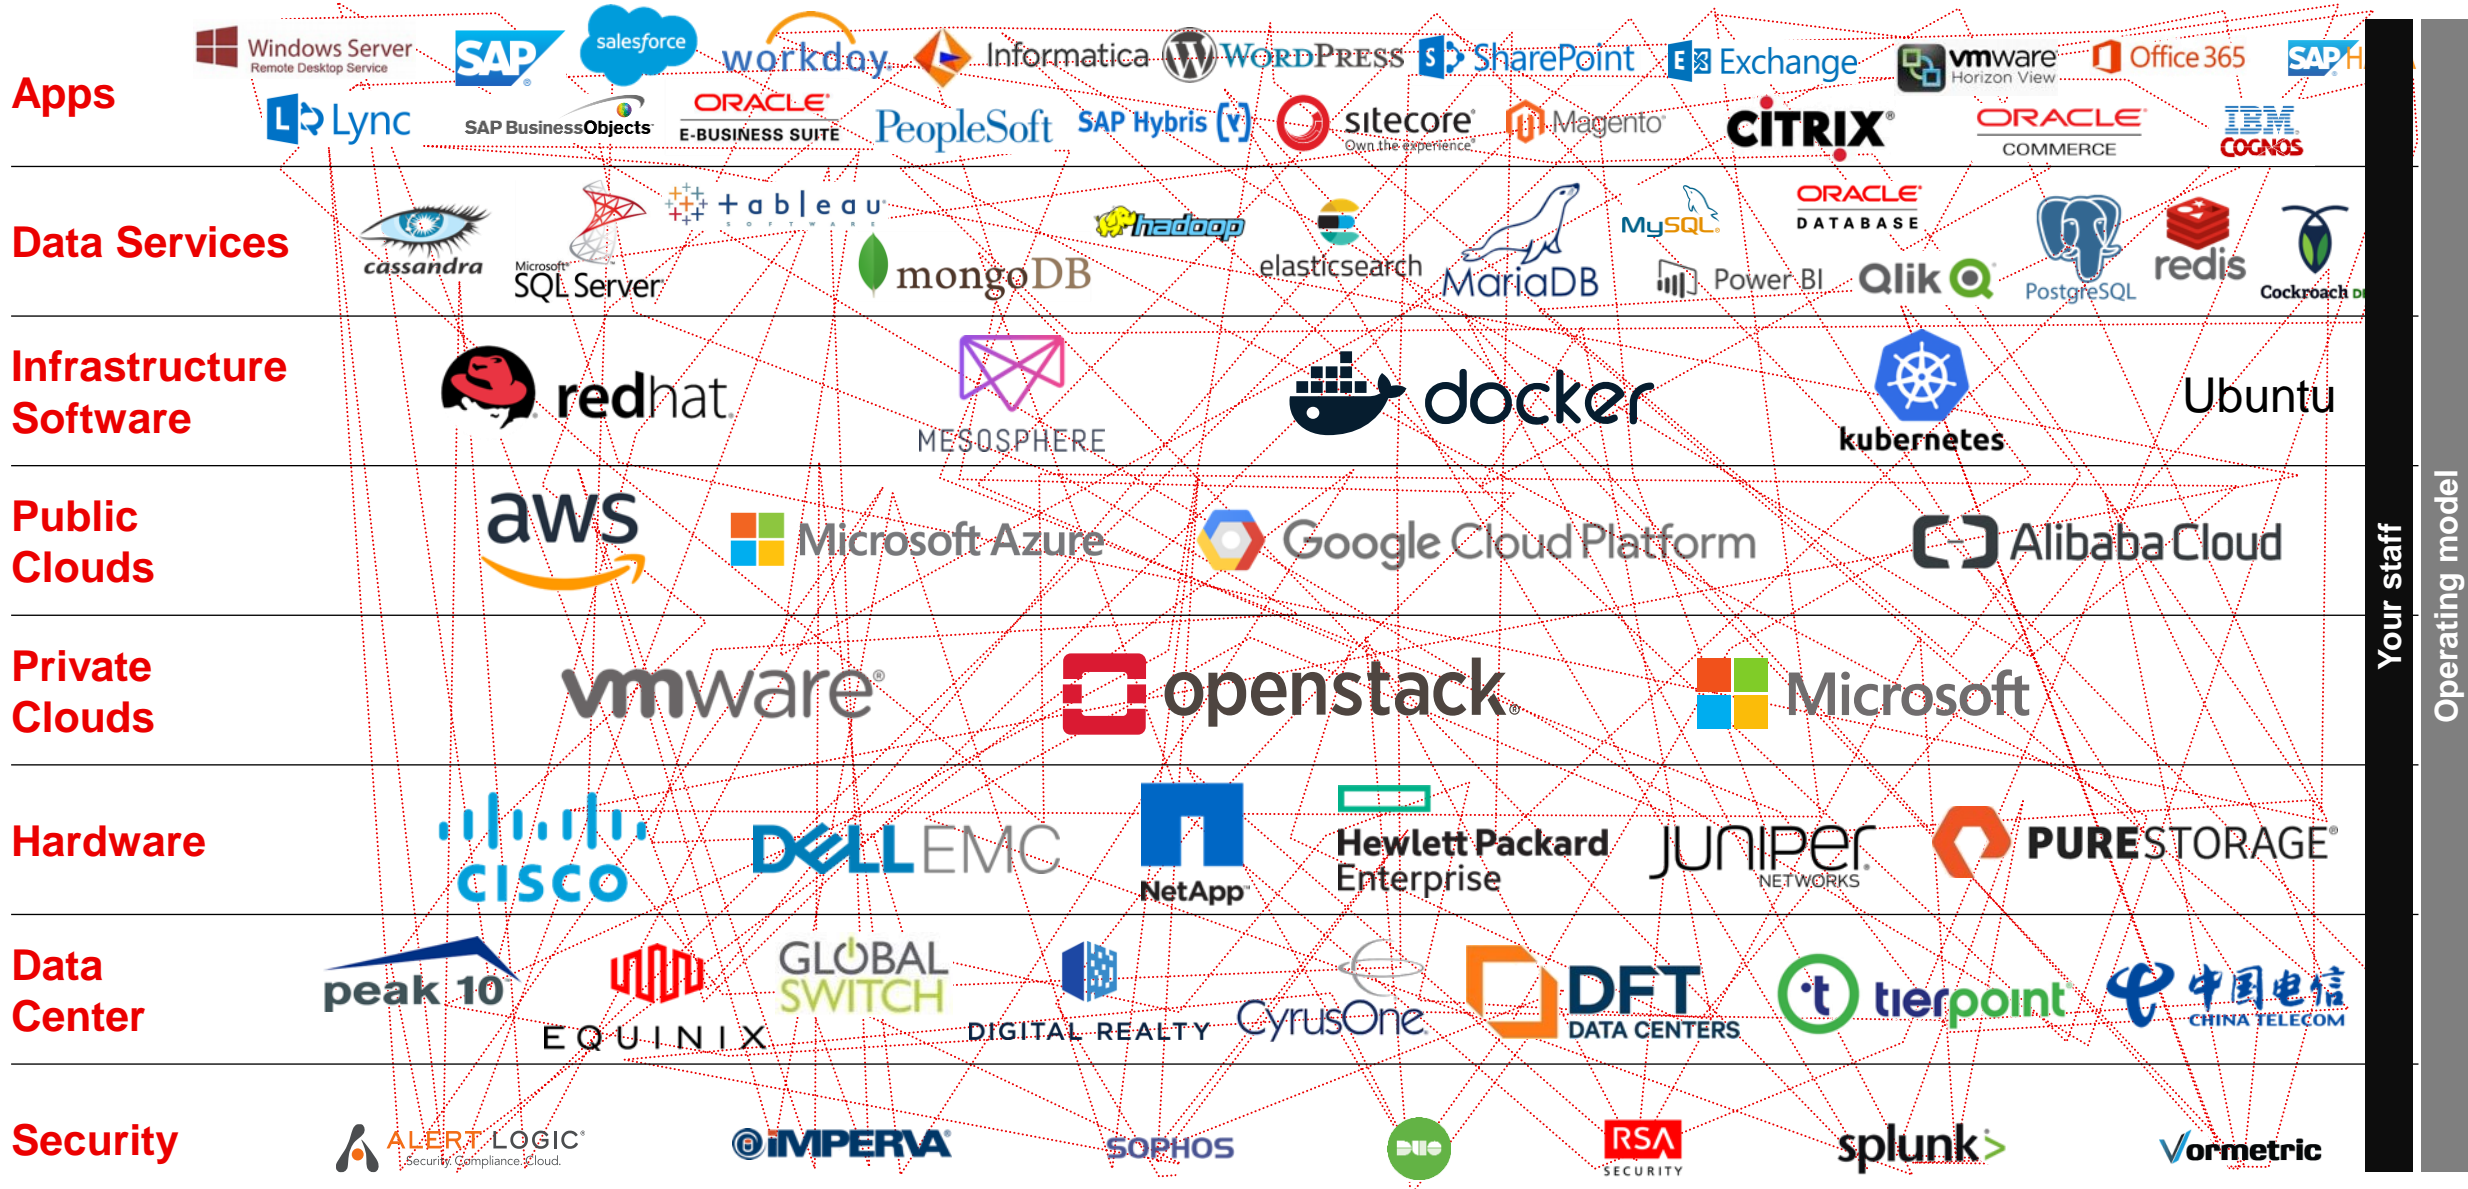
Apps

Windows Server Remote Desktop Service
SAP
salesforce
workday
Informatica
WordPress
SharePoint
Exchange
vmware Horizon View
Office 365
SAP H
Lync
SAP BusinessObjects
ORACLE E-BUSINESS SUITE
PeopleSoft
SAP Hybris
sitecore Own the experience
Magento
CITRIX
ORACLE COMMERCE
IBM COGNOS

Data Services

cassandra
Microsoft SQL Server
tableau SOFTWARE
mongoDB
hadoop
elasticsearch
MariaDB
MySQL
ORACLE DATABASE
Power BI
Qlik
PostgreSQL
redis
Cockroach DB

Infrastructure Software

redhat
MESOSPHERE
docker
kubernetes
Ubuntu

Public Clouds

aws
Microsoft Azure
Google Cloud Platform
Alibaba Cloud

Private Clouds

vmware
openstack
Microsoft

Hardware

cisco
DELL EMC
NetApp
Hewlett Packard Enterprise
JUNIPER NETWORKS
PURESTORAGE

Data Center

peak 10
EQUINIX
GLOBAL SWITCH
DIGITAL REALTY
CyrusOne
DFT DATA CENTERS
tierpoint
中国电信 CHINA TELECOM

Security

ALERT LOGIC Security. Compliance. Cloud.
IMPERVA
SOPHOS
DUO
RSA SECURITY
splunk>
Vormetric

Your staff
Operating model